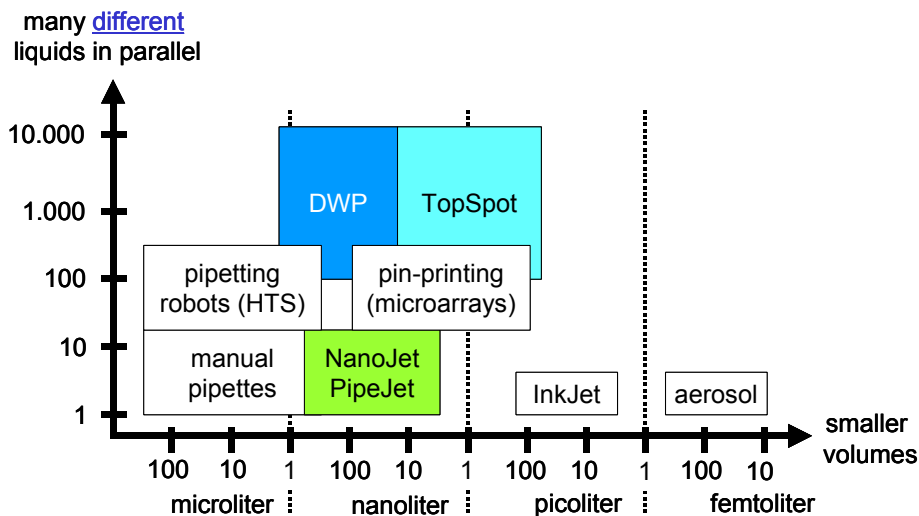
many different liquids in parallel

10.000
1.000
100
10
1

DWP
TopSpot
pipetting robots (HTS)
pin-printing (microarrays)
manual pipettes
NanoJet PipeJet
InkJet
aerosol

smaller volumes

100 10 1 100 10 1 100 10 1 100 10

microliter
nanoliter
picoliter
femtoliter